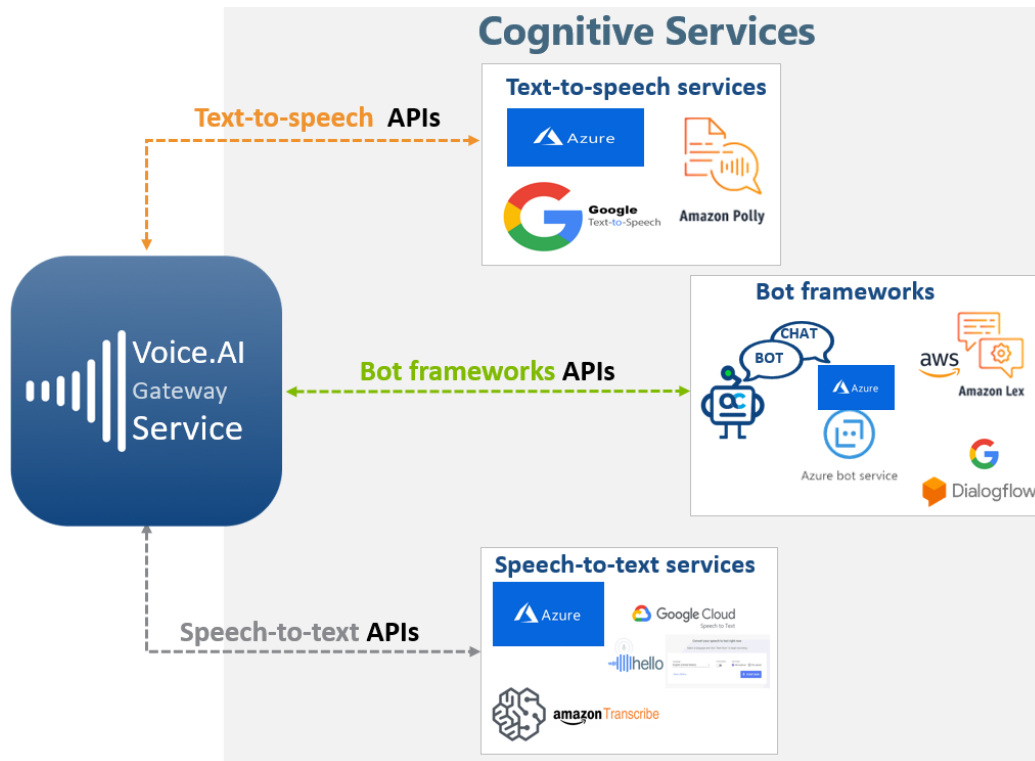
Cognitive Services

Text-to-speech services

Azure

Google Text-to-Speech

Amazon Polly

Text-to-speech APIs

Voice.AI Gateway Service

Bot frameworks

CHAT

BOT

Azure

aws

Amazon Lex

Azure bot service

Dialogflow

Bot frameworks APIs

Speech-to-text services

Azure

Google Cloud Speech to Text

hello

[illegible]

amazon Transcribe

Speech-to-text APIs